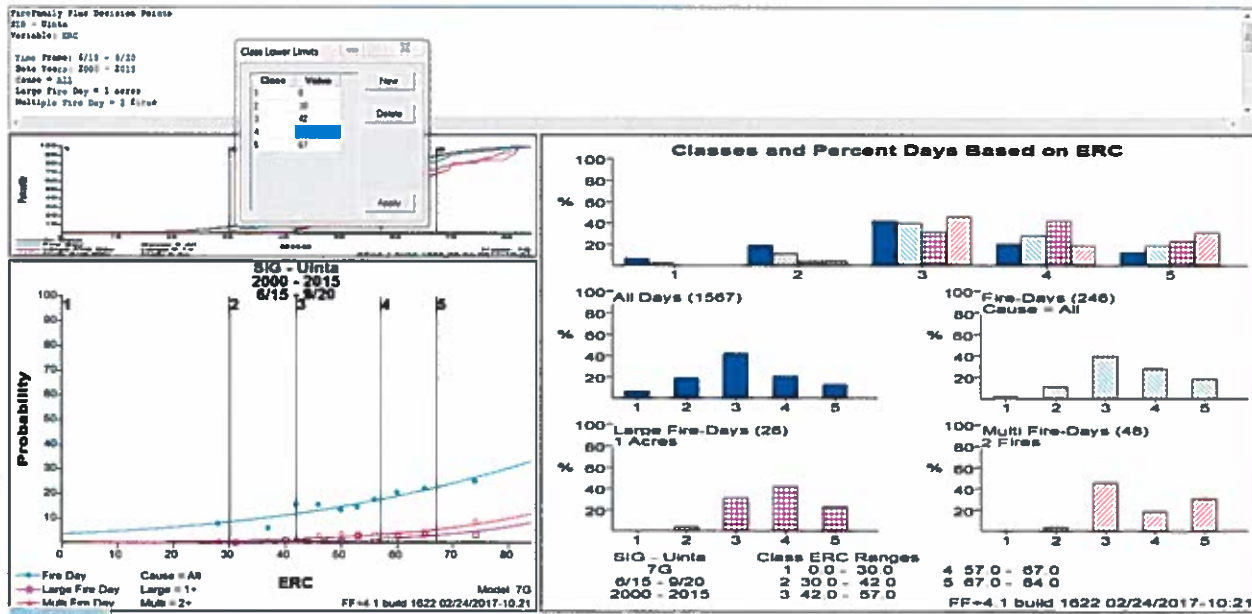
FireFamily Plus Decision Points
SIG = Uinta
Variable: ERC

Time Frame: 6/15 - 9/20
Data Years: 2000 - 2015
Cause = All
Large Fire Day = 1 acres
Multiple Fire Day = 2 fires

Class Lower Limits

| Class | Value |
|---|---|
| 1 | 0 |
| 2 | 30 |
| 3 | 42 |
| 4 | |
| 5 | 67 |

New
Delete
Apply

SIG - Uinta
2000 - 2015
6/15 - 9/20

Probability

ERC

Fire Day
Large Fire Day
Multi Fire Day
Cause = All
Large = 1+
Multi = 2+
Model 7G
FF+4.1 build 1622 02/24/2017-10:21

Classes and Percent Days Based on ERC

All Days (1567)
Fire-Days (246)
Cause = All
Large Fire-Days (26)
1 Acres
Multi Fire-Days (48)
2 Fires

SIG - Uinta
7G
6/15 - 9/20
2000 - 2015

Class ERC Ranges
1 0.0 - 30.0
2 30.0 - 42.0
3 42.0 - 57.0
4 57.0 - 67.0
5 67.0 - 84.0

FF+4.1 build 1622 02/24/2017-10:21